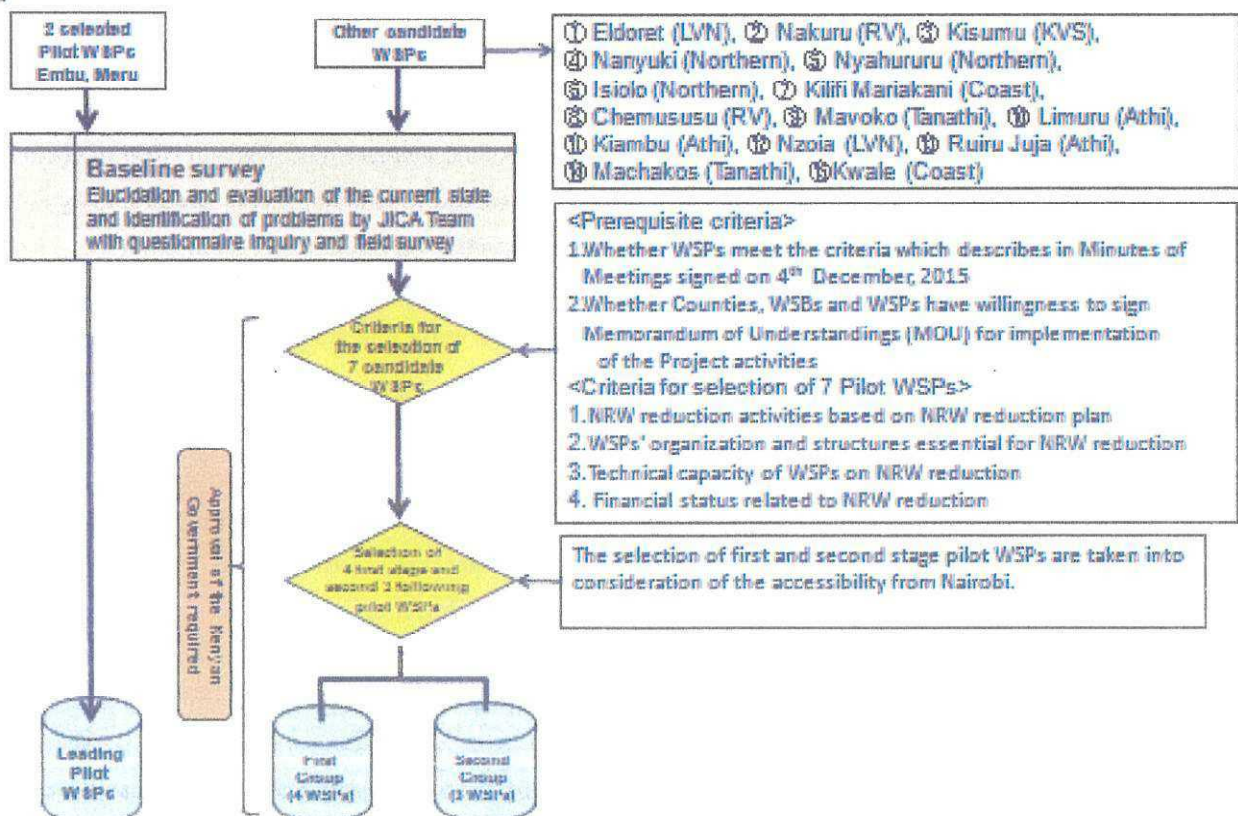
2 selected Pilot WSPs Embu, Meru

Other candidate WSPs

① Eldoret (LVN), ② Nakuru (RV), ③ Kisumu (KVS), ④ Nanyuki (Northern), ⑤ Nyahururu (Northern), ⑥ Isiolo (Northern), ⑦ Kilifi Mariakani (Coast), ⑧ Chemususu (RV), ⑨ Mavoko (Tanathi), ⑩ Limuru (Athi), ⑪ Kiambu (Athi), ⑫ Nzoia (LVN), ⑬ Ruiru Juja (Athi), ⑭ Machakos (Tanathi), ⑮Kwale (Coast)

Baseline survey
Elucidation and evaluation of the current state and identification of problems by JICA Team with questionnaire inquiry and field survey

<Prerequisite criteria>
1.Whether WSPs meet the criteria which describes in Minutes of Meetings signed on 4$^{th}$ December, 2015
2.Whether Counties, WSBs and WSPs have willingness to sign Memorandum of Understandings (MOU) for implementation of the Project activities
<Criteria for selection of 7 Pilot WSPs>
1.NRW reduction activities based on NRW reduction plan
2.WSPs' organization and structures essential for NRW reduction
3.Technical capacity of WSPs on NRW reduction
4. Financial status related to NRW reduction

Criteria for the selection of 7 candidate WSPs

Approval of the Kenyan Government required

Selection of 4 first stage and second 3 following pilot WSPs

The selection of first and second stage pilot WSPs are taken into consideration of the accessibility from Nairobi.

Leading Pilot WSPs

First Group (4 WSPs)

Second Group (3 WSPs)